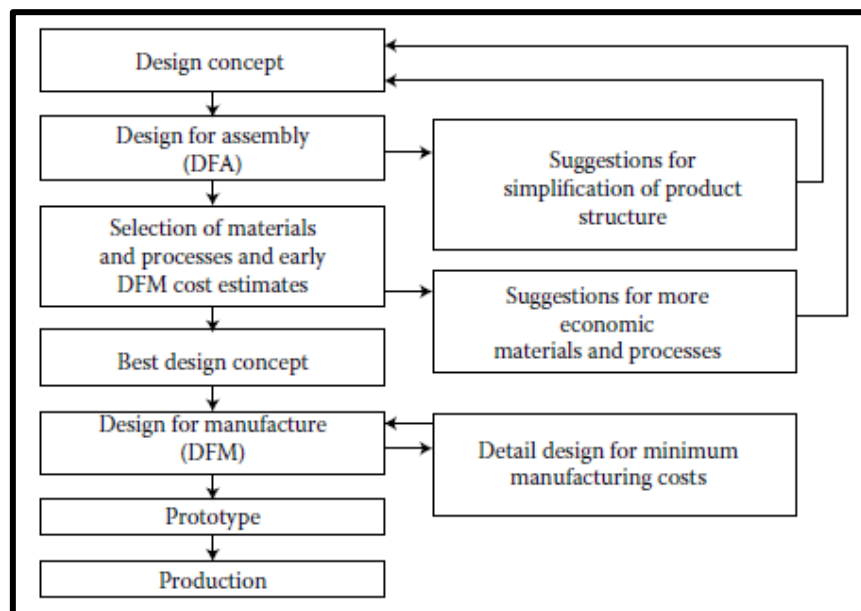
Design concept

Design for assembly (DFA)

Suggestions for simplification of product structure

Selection of materials and processes and early DFM cost estimates

Suggestions for more economic materials and processes

Best design concept

Design for manufacture (DFM)

Detail design for minimum manufacturing costs

Prototype

Production